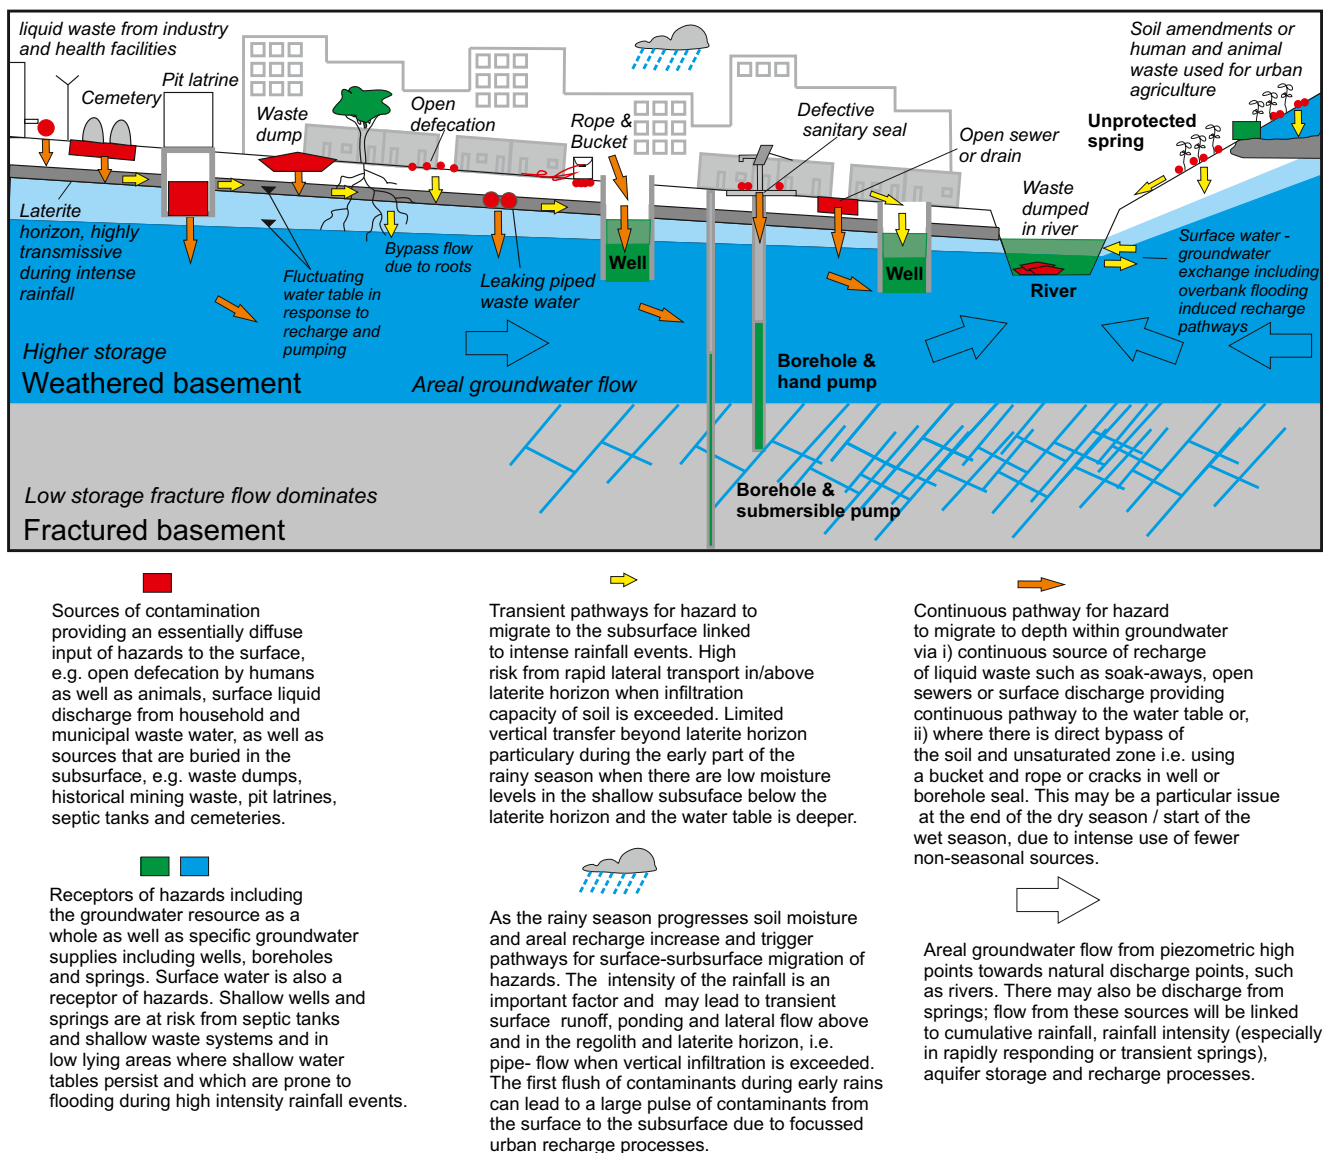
liquid waste from industry and health facilities

Cemetery

Pit latrine

Waste dump

Open defecation

Rope & Bucket

Defective sanitary seal

Open sewer or drain

Soil amendments or human and animal waste used for urban agriculture

Unprotected spring

Waste dumped in river

Laterite horizon, highly transmissive during intense rainfall

Fluctuating water table in response to recharge and pumping

Bypass flow due to roots

Leaking piped waste water

Well

Well

River

Surface water - groundwater exchange including overbank flooding induced recharge pathways

Higher storage

Weathered basement

Areal groundwater flow

Borehole & hand pump

Low storage fracture flow dominates

Fractured basement

Borehole & submersible pump

Sources of contamination providing an essentially diffuse input of hazards to the surface, e.g. open defecation by humans as well as animals, surface liquid discharge from household and municipal waste water, as well as sources that are buried in the subsurface, e.g. waste dumps, historical mining waste, pit latrines, septic tanks and cemeteries.

Transient pathways for hazard to migrate to the subsurface linked to intense rainfall events. High risk from rapid lateral transport in/above laterite horizon when infiltration capacity of soil is exceeded. Limited vertical transfer beyond laterite horizon particulary during the early part of the rainy season when there are low moisture levels in the shallow subsuface below the laterite horizon and the water table is deeper.

Continuous pathway for hazard to migrate to depth within groundwater via i) continuous source of recharge of liquid waste such as soak-aways, open sewers or surface discharge providing continuous pathway to the water table or, ii) where there is direct bypass of the soil and unsaturated zone i.e. using a bucket and rope or cracks in well or borehole seal. This may be a particular issue at the end of the dry season / start of the wet season, due to intense use of fewer non-seasonal sources.

Receptors of hazards including the groundwater resource as a whole as well as specific groundwater supplies including wells, boreholes and springs. Surface water is also a receptor of hazards. Shallow wells and springs are at risk from septic tanks and shallow waste systems and in low lying areas where shallow water tables persist and which are prone to flooding during high intensity rainfall events.

As the rainy season progresses soil moisture and areal recharge increase and trigger pathways for surface-sursurface migration of hazards. The intensity of the rainfall is an important factor and may lead to transient surface runoff, ponding and lateral flow above and in the regolith and laterite horizon, i.e. pipe- flow when vertical infiltration is exceeded. The first flush of contaminants during early rains can lead to a large pulse of contaminants from the surface to the subsurface due to focussed urban recharge processes.

Areal groundwater flow from piezometric high points towards natural discharge points, such as rivers. There may also be discharge from springs; flow from these sources will be linked to cumulative rainfall, rainfall intensity (especially in rapidly responding or transient springs), aquifer storage and recharge processes.